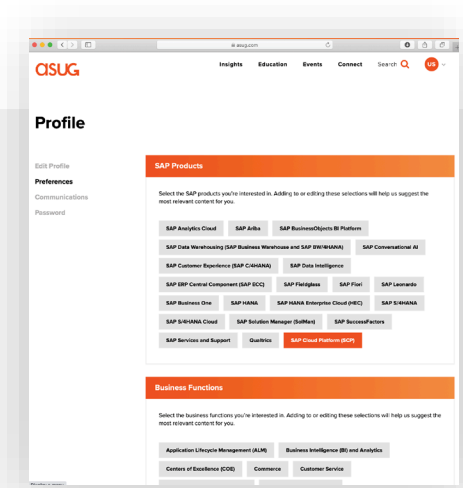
asug.com

asug

Insights Education Events Connect Search

US

Profile

Edit Profile
Preferences
Communications
Password

SAP Products

Select the SAP products you're interested in. Adding to or editing these selections will help us suggest the most relevant content for you.

SAP Analytics Cloud
SAP Ariba
SAP BusinessObjects BI Platform
SAP Data Warehousing (SAP Business Warehouse and SAP BW/4HANA)
SAP Conversational AI
SAP Customer Experience (SAP C/4HANA)
SAP Data Intelligence
SAP ERP Central Component (SAP ECC)
SAP Fieldglass
SAP Fiori
SAP Leonardo
SAP Business One
SAP HANA
SAP HANA Enterprise Cloud (HEC)
SAP S/4HANA
SAP S/4HANA Cloud
SAP Solution Manager (SolMan)
SAP SuccessFactors
SAP Services and Support
Qualtrics
SAP Cloud Platform (SCP)

Business Functions

Select the business functions you're interested in. Adding to or editing these selections will help us suggest the most relevant content for you.

Application Lifecycle Management (ALM)
Business Intelligence (BI) and Analytics
Centers of Excellence (COE)
Commerce
Customer Service
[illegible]